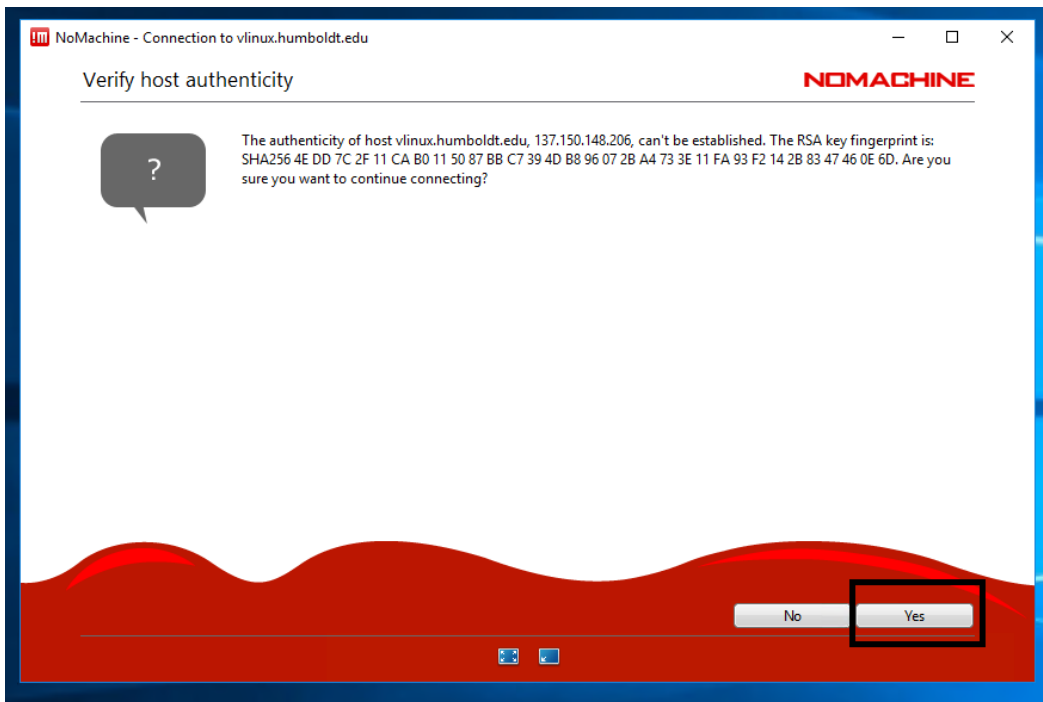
NoMachine - Connection to vlinux.humboldt.edu

Verify host authenticity

NOMACHINE

?

The authenticity of host vlinux.humboldt.edu, 137.150.148.206, can't be established. The RSA key fingerprint is: SHA256 4E DD 7C 2F 11 CA B0 11 50 87 BB C7 39 4D B8 96 07 2B A4 73 3E 11 FA 93 F2 14 2B 83 47 46 0E 6D. Are you sure you want to continue connecting?

No

Yes